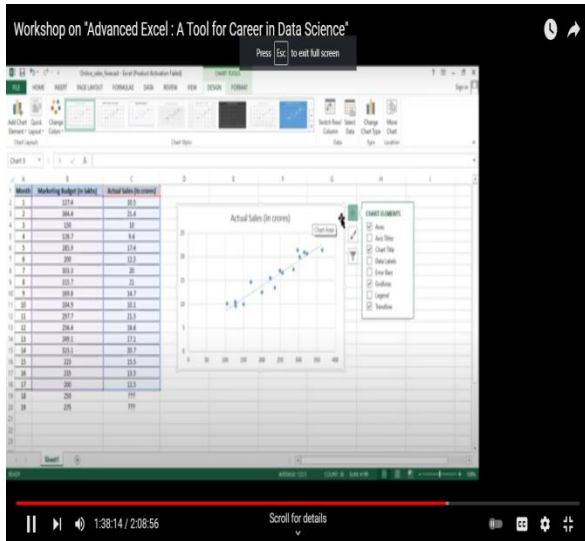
Workshop on "Advanced Excel : A Tool for Career in Data Science"

Press Esc to exit full screen

Online_sales_forecast - Excel (Product Activation Failed)

CHART TOOLS

FILE HOME INSERT PAGE LAYOUT FORMULAS DATA REVIEW VIEW DESIGN FORMAT

Add Chart Element Quick Layout Change Colors

Chart Layouts

Chart Styles

Switch Row/ Column Select Data

Data

Change Chart Type

Type

Move Chart

Location

Chart 3

| Month | Marketing Budget (in lakhs) | Actual Sales (in crores) |
|---|---|---|
| 1 | 127.4 | 10.5 |
| 2 | 364.4 | 21.4 |
| 3 | 150 | 10 |
| 4 | 128.7 | 9.6 |
| 5 | 285.9 | 17.4 |
| 6 | 200 | 12.5 |
| 7 | 303.3 | 20 |
| 8 | 315.7 | 21 |
| 9 | 169.8 | 14.7 |
| 10 | 104.9 | 10.1 |
| 11 | 297.7 | 21.5 |
| 12 | 256.4 | 16.6 |
| 13 | 249.1 | 17.1 |
| 14 | 323.1 | 20.7 |
| 15 | 223 | 15.5 |
| 16 | 235 | 13.5 |
| 17 | 200 | 12.5 |
| 18 | 250 | ??? |
| 19 | 275 | ??? |

Actual Sales (in crores)

Chart Area

CHART ELEMENTS
Axes
Axis Titles
Chart Title
Data Labels
Error Bars
Gridlines
Legend
Trendline

Sheet1

READY

1:38:14 / 2:08:56

Scroll for details